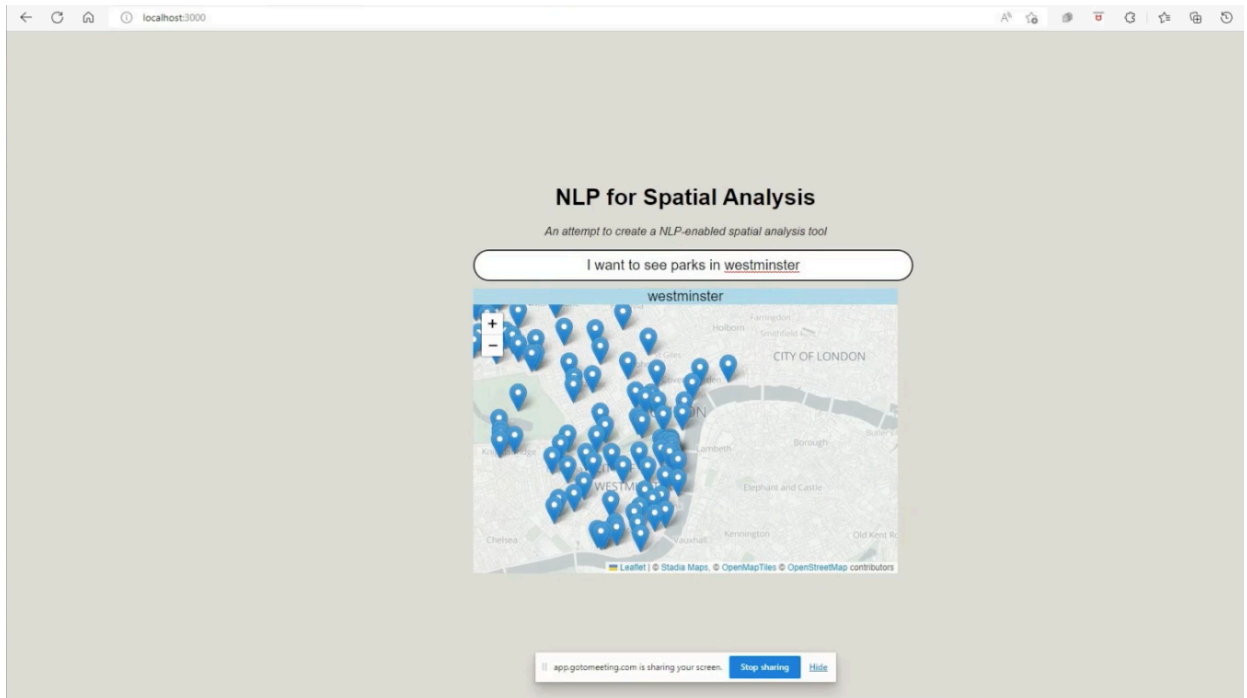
localhost:3000

NLP for Spatial Analysis

An attempt to create a NLP-enabled spatial analysis tool

I want to see parks in westminster

westminster

+
−

Holborn
Farringdon
Smithfield
CITY OF LONDON
Lambeth
Borough
Knightsbridge
WESTMINSTER
Elephant and Castle
Chelsea
Vauxhall
Kennington
Old Kent R

Leaflet | © Stadia Maps, © OpenMapTiles © OpenStreetMap contributors

app.gotomeeting.com is sharing your screen. Stop sharing Hide